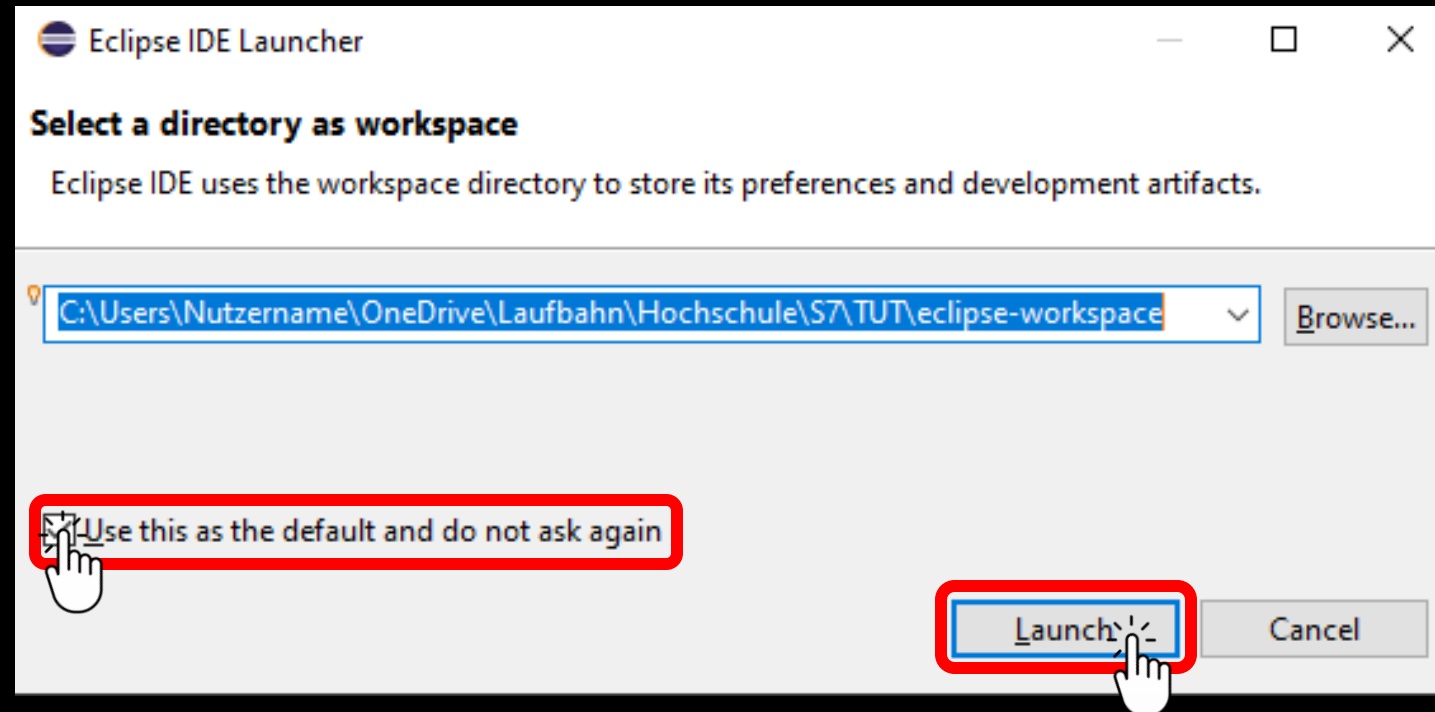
Eclipse IDE Launcher

Select a directory as workspace

Eclipse IDE uses the workspace directory to store its preferences and development artifacts.

C:\Users\Nutzername\OneDrive\Laufbahn\Hochschule\S7\TUT\eclipse-workspace

Browse...

Use this as the default and do not ask again

Launch

Cancel